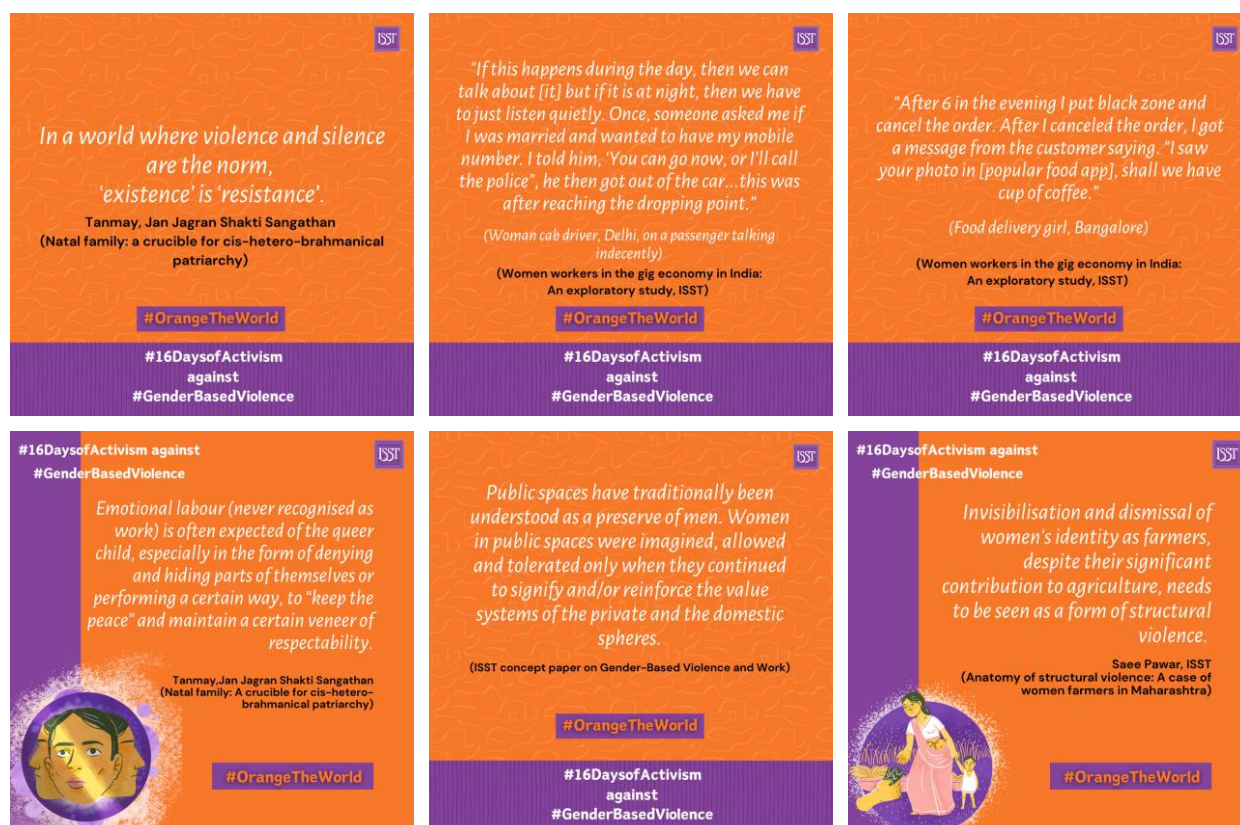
ISST

In a world where violence and silence are the norm, 'existence' is 'resistance'.

Tanmay, Jan Jagran Shakti Sangathan
(Natal family: a crucible for cis-hetero-brahmanical patriarchy)

#OrangeTheWorld

#16DaysofActivism against #GenderBasedViolence

ISST

"If this happens during the day, then we can talk about [it] but if it is at night, then we have to just listen quietly. Once, someone asked me if I was married and wanted to have my mobile number. I told him, 'You can go now, or I'll call the police", he then got out of the car...this was after reaching the dropping point."

(Woman cab driver, Delhi, on a passenger talking indecently)
(Women workers in the gig economy in India: An exploratory study, ISST)

#OrangeTheWorld

#16DaysofActivism against #GenderBasedViolence

ISST

"After 6 in the evening I put black zone and cancel the order. After I canceled the order, I got a message from the customer saying, "I saw your photo in [popular food app], shall we have cup of coffee."

(Food delivery girl, Bangalore)

(Women workers in the gig economy in India: An exploratory study, ISST)

#OrangeTheWorld

#16DaysofActivism against #GenderBasedViolence

#16DaysofActivism against #GenderBasedViolence

ISST

Emotional labour (never recognised as work) is often expected of the queer child, especially in the form of denying and hiding parts of themselves or performing a certain way, to "keep the peace" and maintain a certain veneer of respectability.

Tanmay,Jan Jagran Shakti Sangathan
(Natal family: A crucible for cis-hetero-brahmanical patriarchy)

#OrangeTheWorld

ISST

Public spaces have traditionally been understood as a preserve of men. Women in public spaces were imagined, allowed and tolerated only when they continued to signify and/or reinforce the value systems of the private and the domestic spheres.

(ISST concept paper on Gender-Based Violence and Work)

#OrangeTheWorld

#16DaysofActivism against #GenderBasedViolence

#16DaysofActivism against #GenderBasedViolence

ISST

Invisibilisation and dismissal of women's identity as farmers, despite their significant contribution to agriculture, needs to be seen as a form of structural violence.

Saee Pawar, ISST
(Anatomy of structural violence: A case of women farmers in Maharashtra)

#OrangeTheWorld